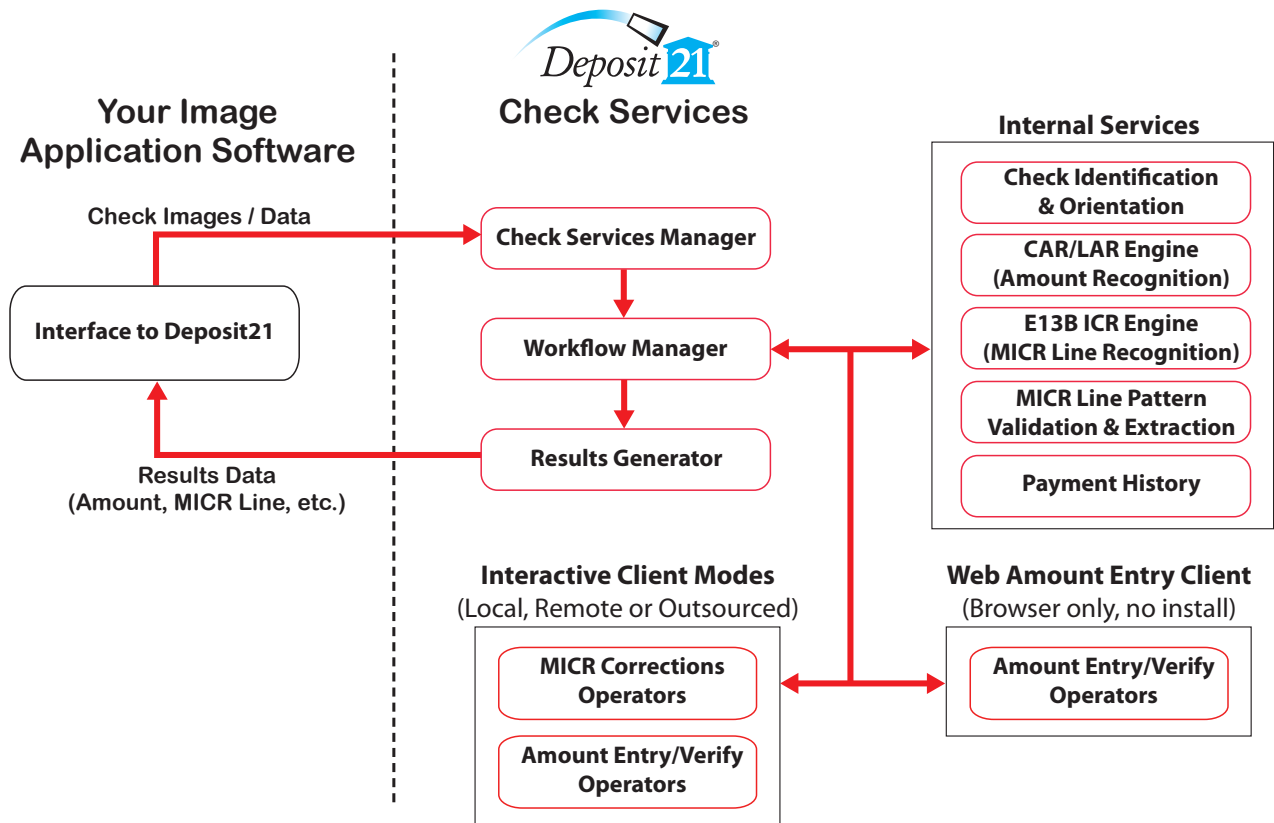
Deposit 21®

Your Image Application Software

Check Services

Internal Services

Check Images / Data

Check Services Manager

Interface to Deposit21

Workflow Manager

Results Generator

Results Data (Amount, MICR Line, etc.)

Check Identification & Orientation

CAR/LAR Engine (Amount Recognition)

E13B ICR Engine (MICR Line Recognition)

MICR Line Pattern Validation & Extraction

Payment History

Interactive Client Modes
(Local, Remote or Outsourced)

MICR Corrections Operators

Amount Entry/Verify Operators

Web Amount Entry Client
(Browser only, no install)

Amount Entry/Verify Operators